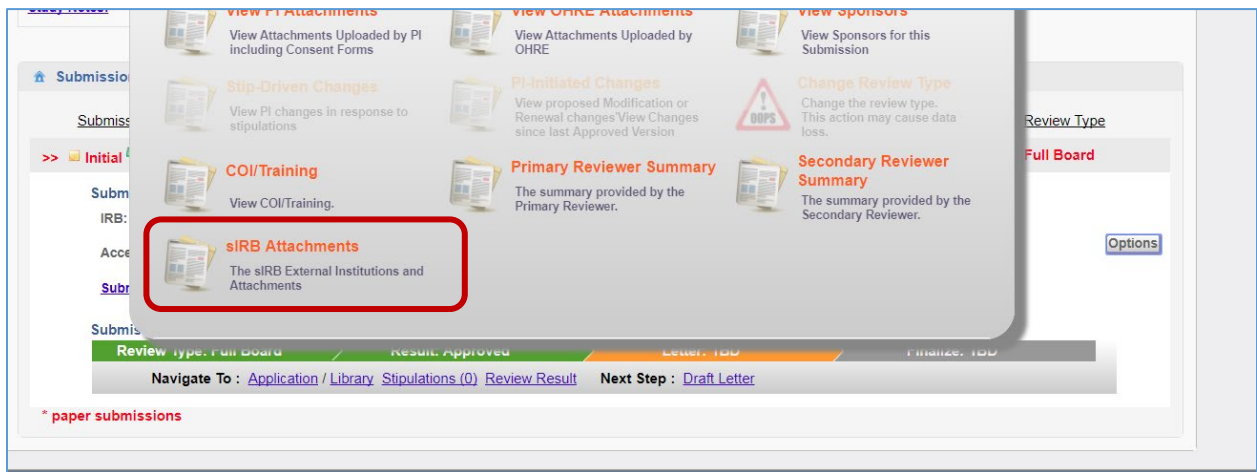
Study Notes:

View PI Attachments
View Attachments Uploaded by PI including Consent Forms

View OHRE Attachments
View Attachments Uploaded by OHRE

View Sponsors
View Sponsors for this Submission

Submission

Stip-Driven Changes
View PI changes in response to stipulations

PI-Initiated Changes
View proposed Modification or Renewal changes View Changes since last Approved Version

OOPS

Change Review Type
Change the review type. This action may cause data loss.

Submiss

Review Type

>> Initial

Full Board

COI/Training
View COI/Training.

Primary Reviewer Summary
The summary provided by the Primary Reviewer.

Secondary Reviewer Summary
The summary provided by the Secondary Reviewer.

Subm

IRB:

Acce

sIRB Attachments
The sIRB External Institutions and Attachments

Options

Subr

Submis

Review Type: Full Board

Result: Approved

Letter: TBD

Finalize: TBD

Navigate To : Application / Library Stipulations (0) Review Result Next Step : Draft Letter

* paper submissions